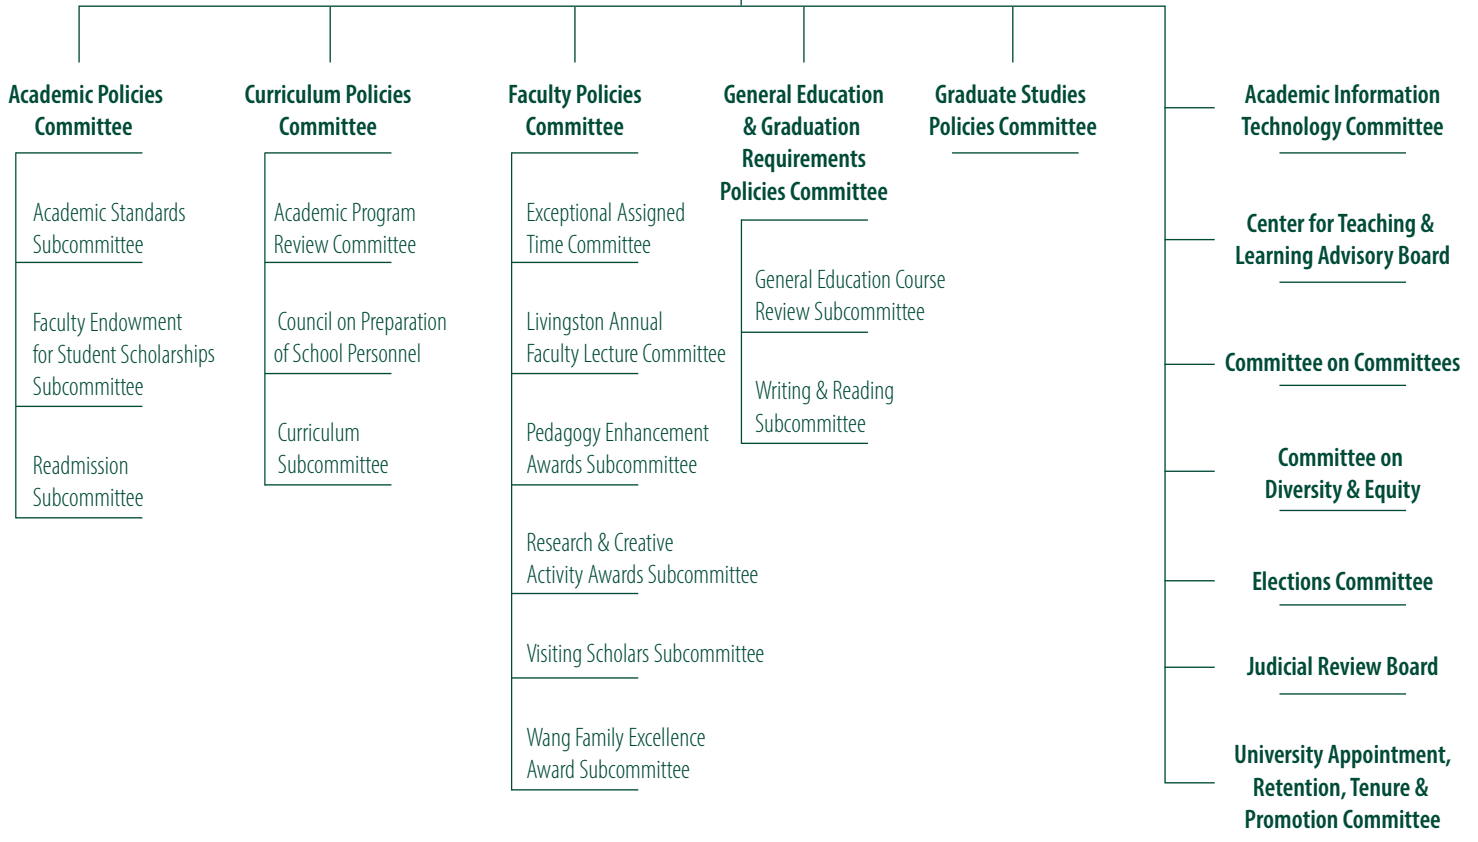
Academic Policies Committee

Academic Standards Subcommittee

Faculty Endowment for Student Scholarships Subcommittee

Readmission Subcommittee

Curriculum Policies Committee

Academic Program Review Committee

Council on Preparation of School Personnel

Curriculum Subcommittee

Faculty Policies Committee

Exceptional Assigned Time Committee

Livingston Annual Faculty Lecture Committee

Pedagogy Enhancement Awards Subcommittee

Research & Creative Activity Awards Subcommittee

Visiting Scholars Subcommittee

Wang Family Excellence Award Subcommittee

General Education & Graduation Requirements Policies Committee

General Education Course Review Subcommittee

Writing & Reading Subcommittee

Graduate Studies Policies Committee

Academic Information Technology Committee

Center for Teaching & Learning Advisory Board

Committee on Committees

Committee on Diversity & Equity

Elections Committee

Judicial Review Board

University Appointment, Retention, Tenure & Promotion Committee